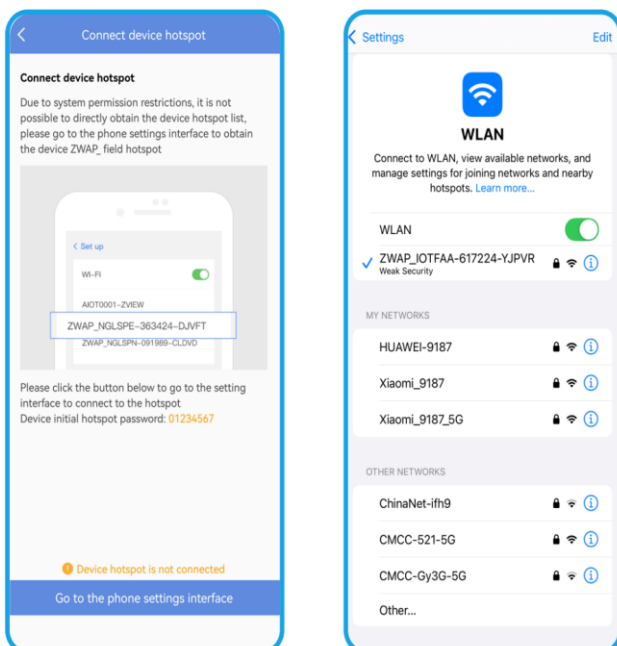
Connect device hotspot

Connect device hotspot

Due to system permission restrictions, it is not possible to directly obtain the device hotspot list, please go to the phone settings interface to obtain the device ZWAP_field hotspot

Set up

WI-FI

AIOT0001-ZVIEW

ZWAP_NGLSPE-363424-DJVFT

ZWAP_NGLSPN-091989-CLDVD

Please click the button below to go to the setting interface to connect to the hotspot
Device initial hotspot password: 01234567

Device hotspot is not connected

Go to the phone settings interface

Settings

Edit

WLAN

Connect to WLAN, view available networks, and manage settings for joining networks and nearby hotspots. Learn more...

WLAN

ZWAP_IOTFAA-617224-YJPVR
Weak Security

MY NETWORKS

HUAWEI-9187

Xiaomi_9187

Xiaomi_9187_5G

OTHER NETWORKS

ChinaNet-ifh9

CMCC-521-5G

CMCC-Gy3G-5G

Other...